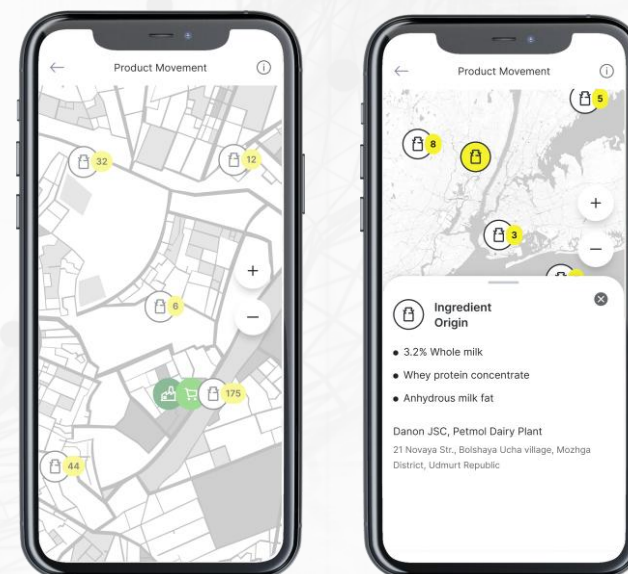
Product Movement

32

12

+

−

6

175

44

Product Movement

5

8

+

3

−

Ingredient Origin

• 3.2% Whole milk

• Whey protein concentrate

• Anhydrous milk fat

Danon JSC, Petmol Dairy Plant

21 Novaya Str., Bolshaya Ucha village, Mozhga District, Udmurt Republic